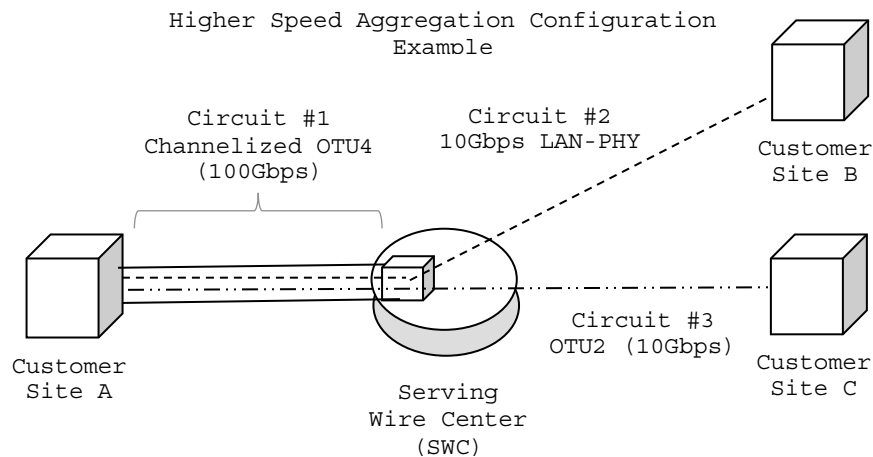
Higher Speed Aggregation Configuration Example

Circuit #1
Channelized OTU4
(100Gbps)

Circuit #2
10Gbps LAN-PHY

Customer
Site B

Customer
Site A

Circuit #3
OTU2 (10Gbps)

Customer
Site C

Serving
Wire Center
(SWC)